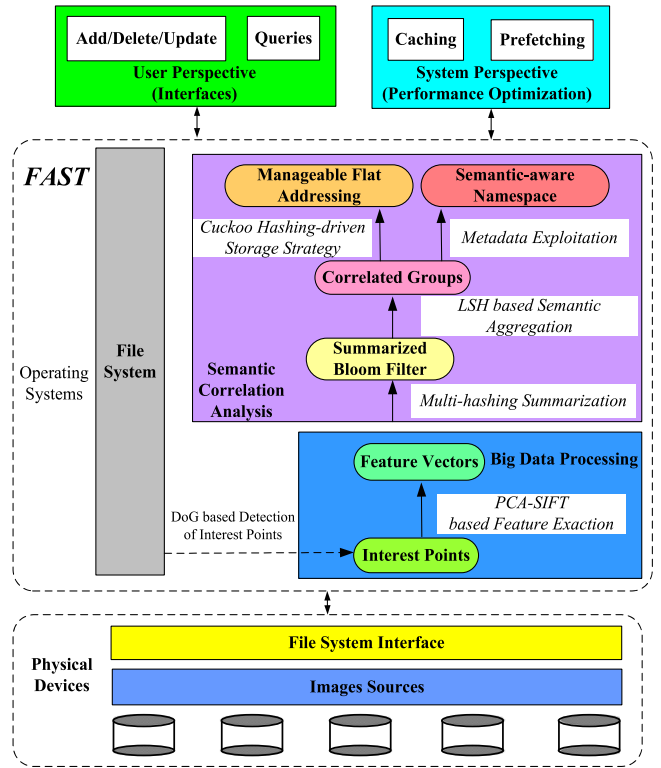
Add/Delete/Update

Queries

User Perspective (Interfaces)

Caching

Prefetching

System Perspective (Performance Optimization)

FAST

Operating Systems

File System

Manageable Flat Addressing

Semantic-aware Namespace

Cuckoo Hashing-driven Storage Strategy

Metadata Exploitation

Correlated Groups

LSH based Semantic Aggregation

Summarized Bloom Filter

Semantic Correlation Analysis

Multi-hashing Summarization

Feature Vectors

Big Data Processing

PCA-SIFT based Feature Exaction

DoG based Detection of Interest Points

Interest Points

Physical Devices

File System Interface

Images Sources